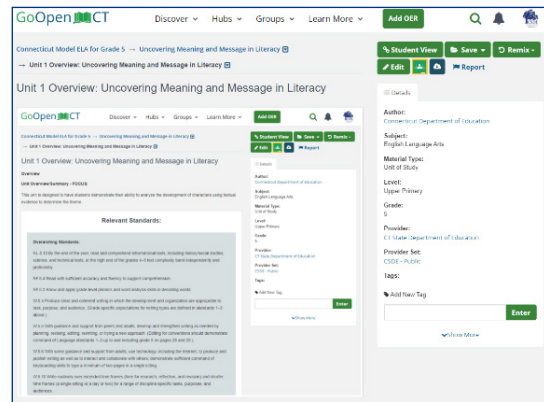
GoOpen CT

Discover ▾ Hubs ▾ Groups ▾ Learn More ▾ Add OER

Connecticut Model ELA for Grade 5 → Uncovering Meaning and Message in Literacy

→ Unit 1 Overview: Uncovering Meaning and Message in Literacy

Unit 1 Overview: Uncovering Meaning and Message in Literacy

Student View Save ▾ Remix ▾

Edit Report

Details

GoOpen CT

Discover ▾ Hubs ▾ Groups ▾ Learn More ▾ Add OER

Connecticut Model ELA for Grade 5 → Uncovering Meaning and Message in Literacy

→ Unit 1 Overview: Uncovering Meaning and Message in Literacy

Unit 1 Overview: Uncovering Meaning and Message in Literacy

Overview

Unit Overview/Summary - FOCUS

This unit is designed to have students demonstrate their ability to analyze the development of characters using textual evidence to determine the theme.

Relevant Standards:

Overarching Standards:

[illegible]

Student View Save ▾ Remix ▾

Edit Report

Details

Author:
Connecticut Department of Education

Subject:
English Language Arts

Material Type:
Unit of Study

Level:
Upper Primary

Grade:
5

Provider:
CT State Department of Education

Provider Set:
CSDE - Public

Tags:

Add New Tag

Enter

Show More

Author:
Connecticut Department of Education

Subject:
English Language Arts

Material Type:
Unit of Study

Level:
Upper Primary

Grade:
5

Provider:
CT State Department of Education

Provider Set:
CSDE - Public

Tags:

Add New Tag

Enter

Show More